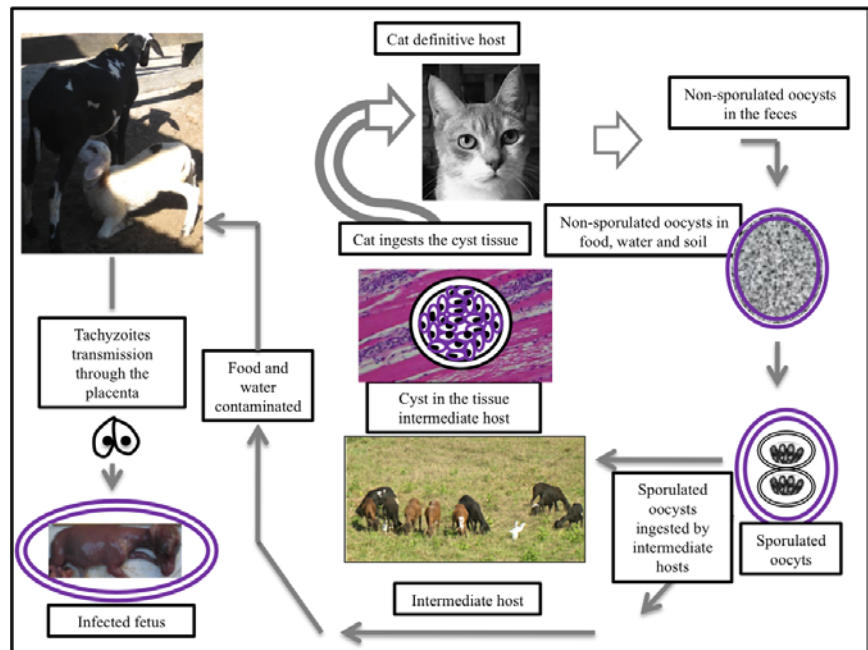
Cat definitive host

Non-sporulated oocysts in the feces

Cat ingests the cyst tissue

Non-sporulated oocysts in food, water and soil

Tachyzoites transmission through the placenta

Food and water contaminated

Cyst in the tissue intermediate host

Sporulated oocysts ingested by intermediate hosts

Sporulated oocyts

Intermediate host

Infected fetus